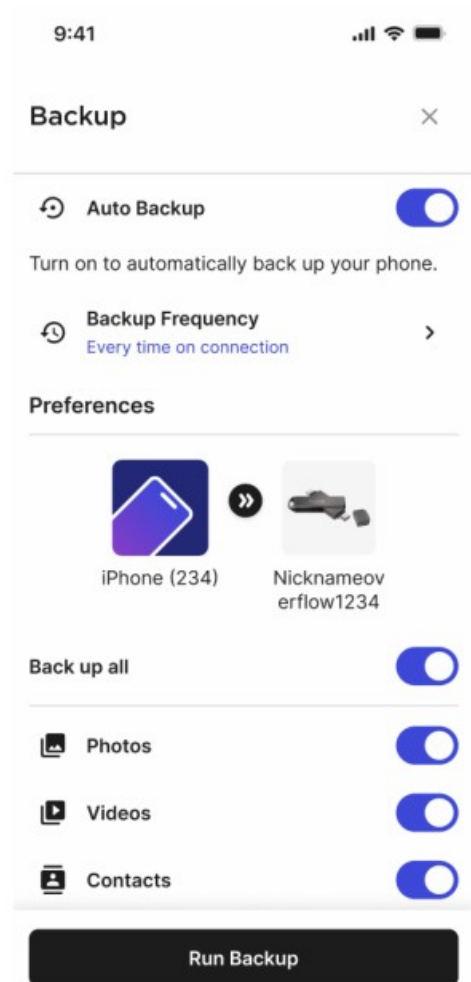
9:41

Backup

Auto Backup

Turn on to automatically back up your phone.

Backup Frequency
Every time on connection

Preferences

iPhone (234)

Nicknameov
erflow1234

Back up all

Photos

Videos

Contacts

Run Backup